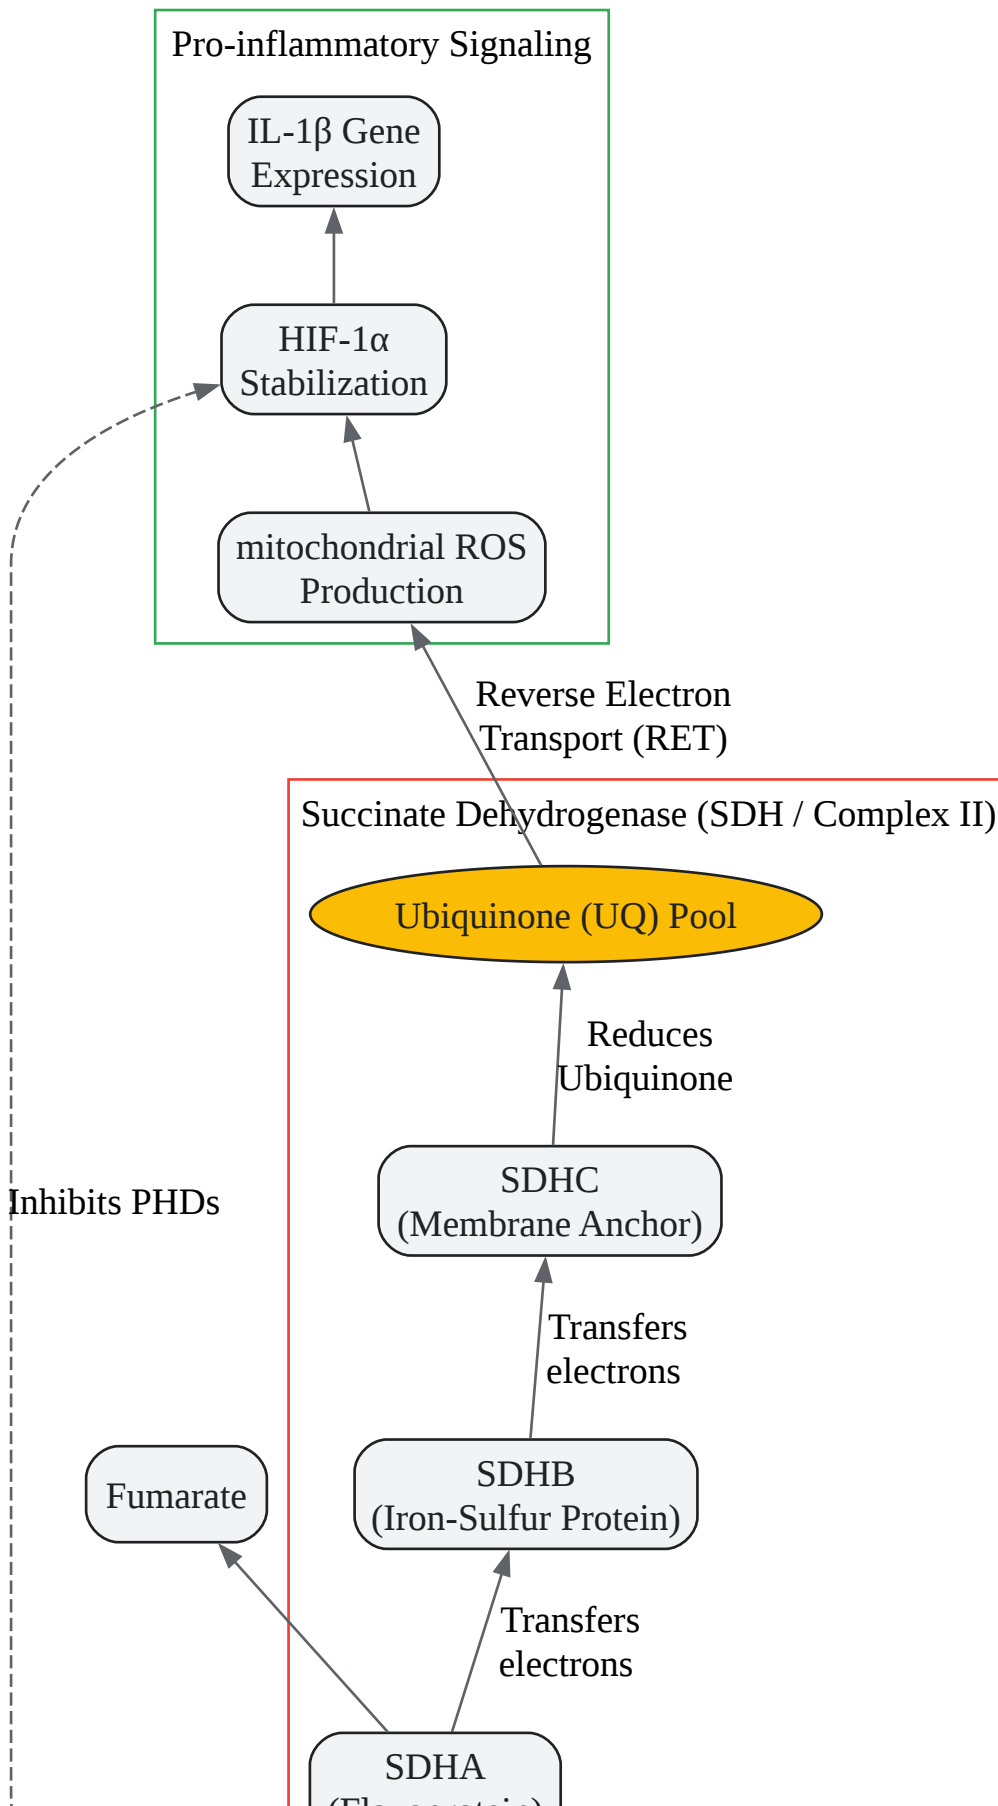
Pro-inflammatory Signaling

IL-1β Gene Expression

HIF-1α Stabilization

mitochondrial ROS Production

Reverse Electron Transport (RET)

Succinate Dehydrogenase (SDH / Complex II)

Ubiquinone (UQ) Pool

Reduces Ubiquinone

SDHC (Membrane Anchor)

Inhibits PHDs

Transfers electrons

Fumarate

SDHB (Iron-Sulfur Protein)

Transfers electrons

SDHA
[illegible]